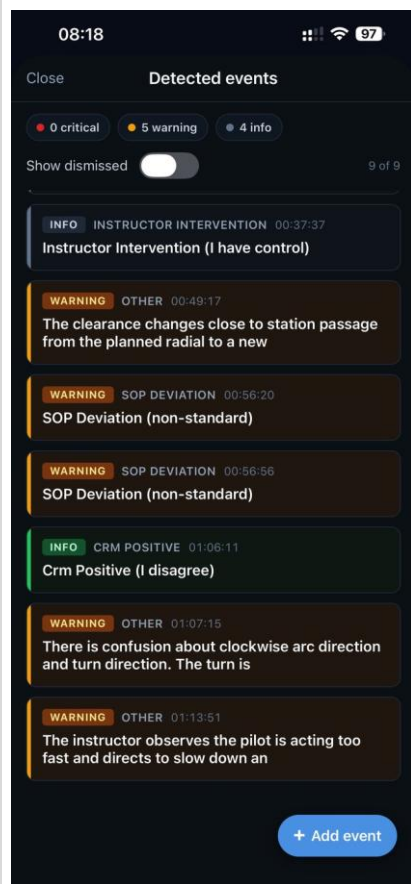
08:18

97

Close

Detected events

0 critical

5 warning

4 info

Show dismissed

9 of 9

INFO INSTRUCTOR INTERVENTION 00:37:37
Instructor Intervention (I have control)

WARNING OTHER 00:49:17
The clearance changes close to station passage from the planned radial to a new

WARNING SOP DEVIATION 00:56:20
SOP Deviation (non-standard)

WARNING SOP DEVIATION 00:56:56
SOP Deviation (non-standard)

INFO CRM POSITIVE 01:06:11
Crm Positive (I disagree)

WARNING OTHER 01:07:15
There is confusion about clockwise arc direction and turn direction. The turn is

WARNING OTHER 01:13:51
The instructor observes the pilot is acting too fast and directs to slow down an

+ Add event